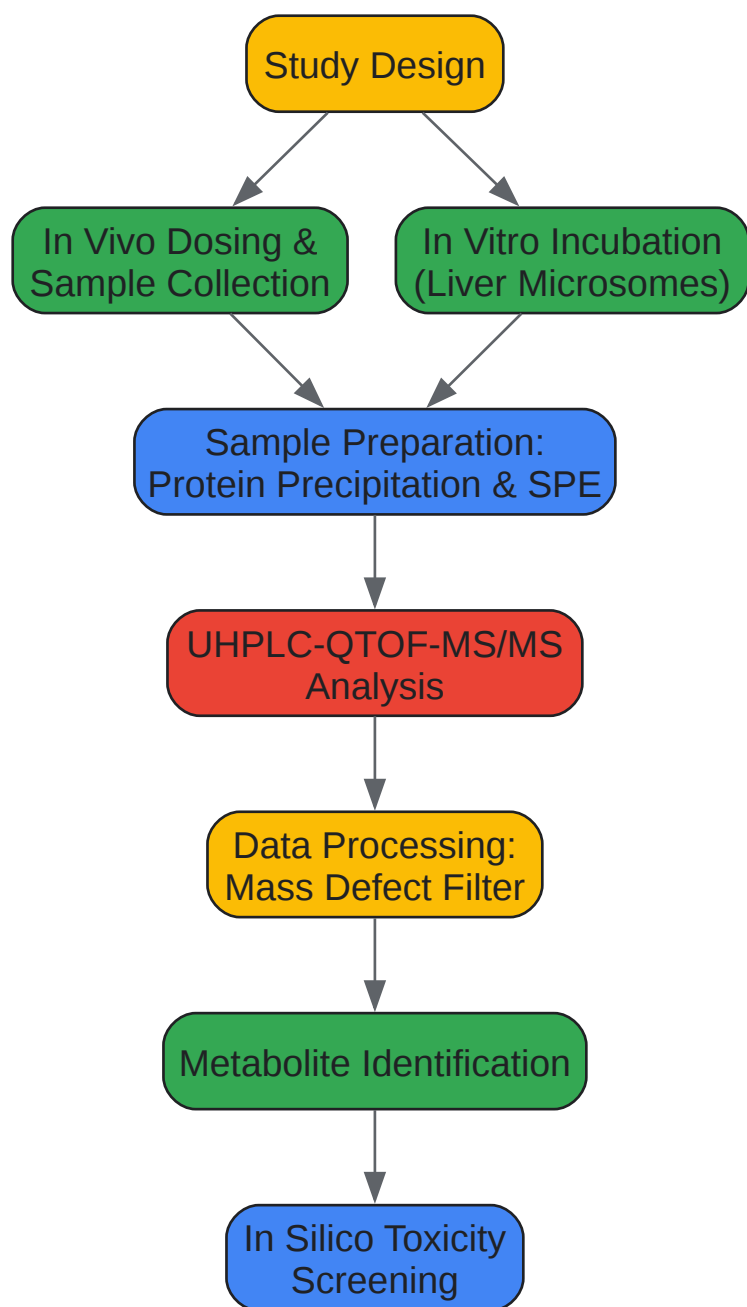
Study Design

In Vivo Dosing & Sample Collection

In Vitro Incubation (Liver Microsomes)

Sample Preparation: Protein Precipitation & SPE

UHPLC-QTOF-MS/MS Analysis

Data Processing: Mass Defect Filter

Metabolite Identification

In Silico Toxicity Screening